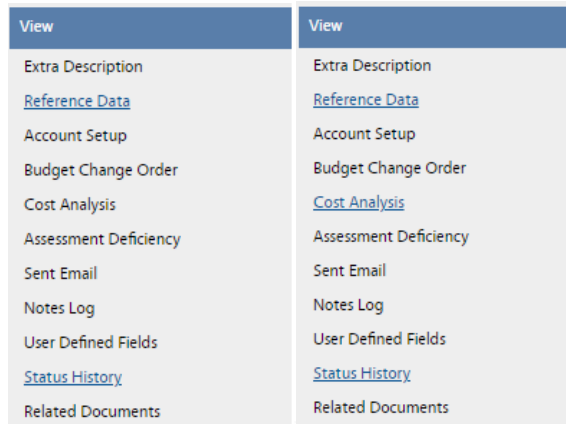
View

Extra Description

Reference Data

Account Setup

Budget Change Order

Cost Analysis

Assessment Deficiency

Sent Email

Notes Log

User Defined Fields

Status History

Related Documents

View

Extra Description

Reference Data

Account Setup

Budget Change Order

Cost Analysis

Assessment Deficiency

Sent Email

Notes Log

User Defined Fields

Status History

Related Documents